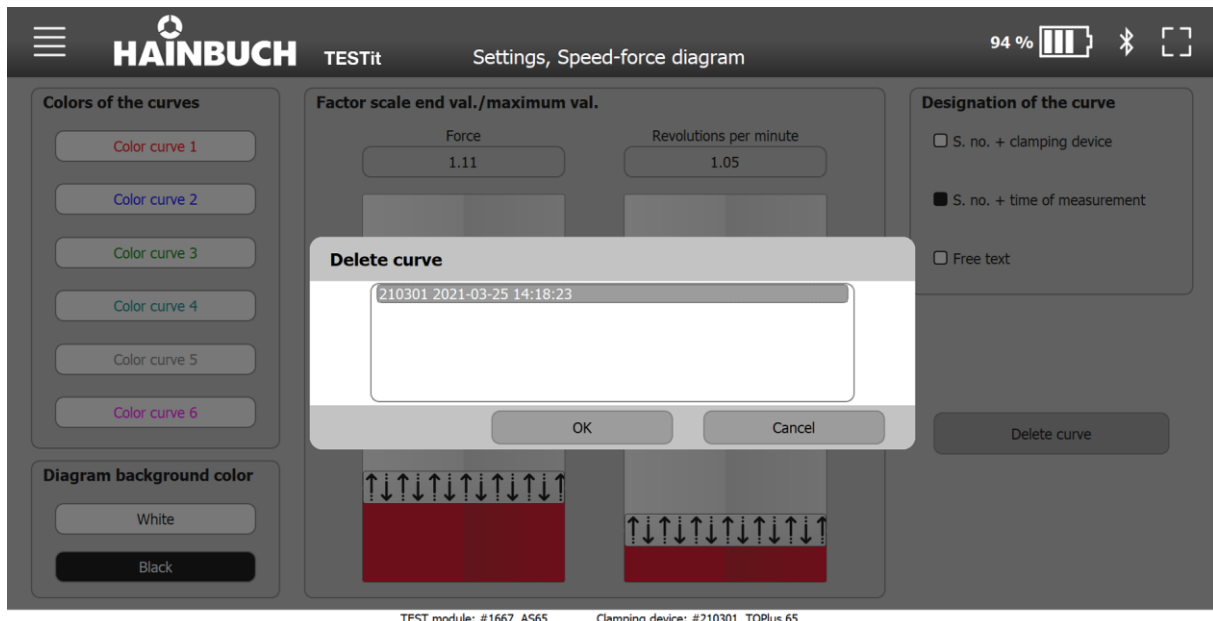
HAINBUCH TESTit Settings, Speed-force diagram 94 %

Colors of the curves

Color curve 1

Color curve 2

Color curve 3

Color curve 4

Color curve 5

Color curve 6

Diagram background color

White

Black

Factor scale end val./maximum val.

Force

1.11

Revolutions per minute

1.05

Designation of the curve

S. no. + clamping device

S. no. + time of measurement

Free text

Delete curve

Delete curve

210301 2021-03-25 14:18:23

OK

Cancel

TEST module: #1667 AS65 Clamping device: #210301 TOPlus 65